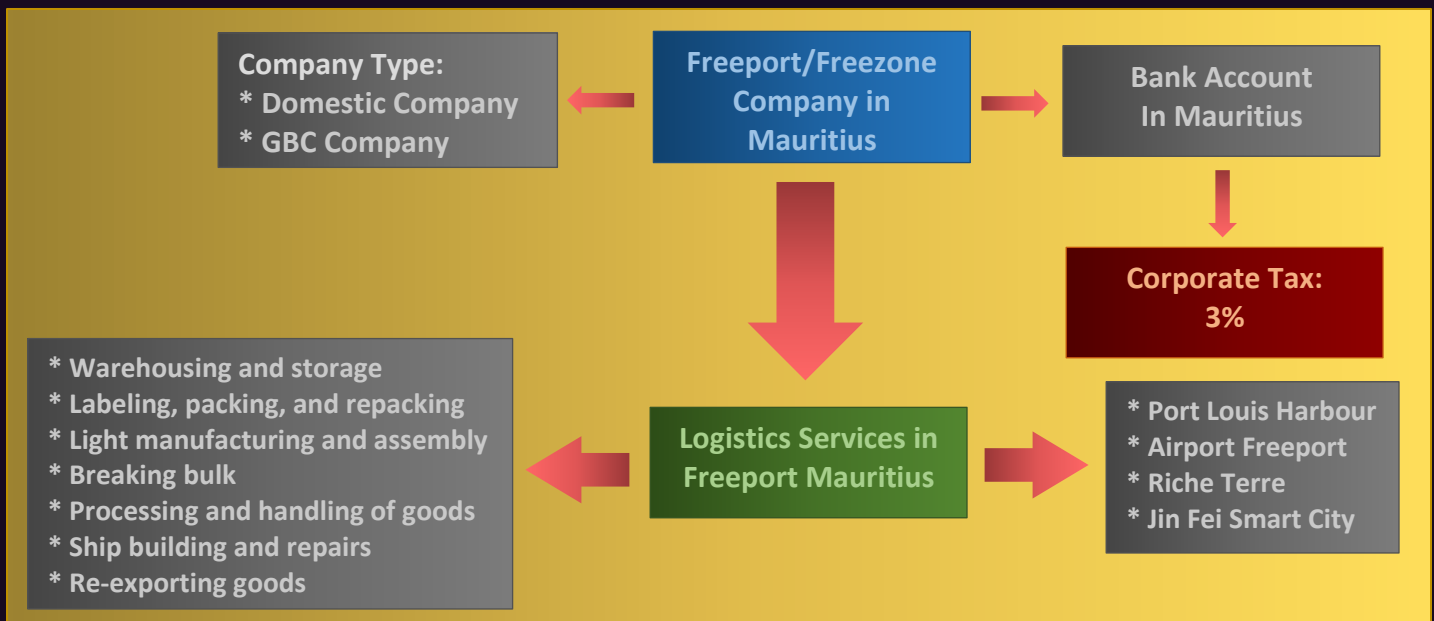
Company Type:
* Domestic Company
* GBC Company

Freeport/Freezone Company in Mauritius

Bank Account In Mauritius

Corporate Tax: 3%

* Warehousing and storage
* Labeling, packing, and repacking
* Light manufacturing and assembly
* Breaking bulk
* Processing and handling of goods
* Ship building and repairs
* Re-exporting goods

Logistics Services in Freeport Mauritius

* Port Louis Harbour
* Airport Freeport
* Riche Terre
* Jin Fei Smart City